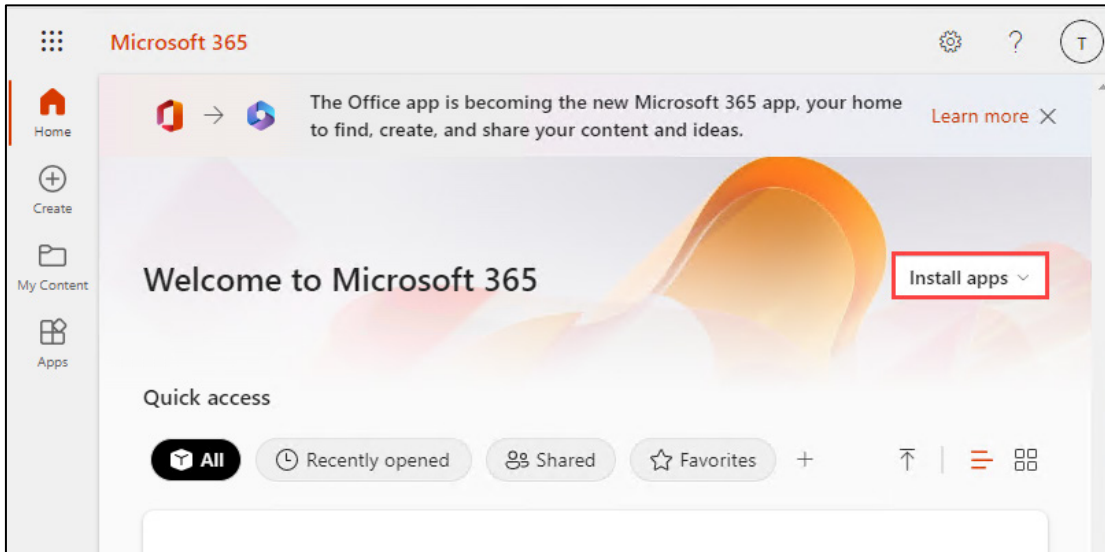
Microsoft 365

? T

Home

Create

My Content

Apps

The Office app is becoming the new Microsoft 365 app, your home to find, create, and share your content and ideas.

Learn more

Welcome to Microsoft 365

Install apps

Quick access

All

Recently opened

Shared

Favorites

+